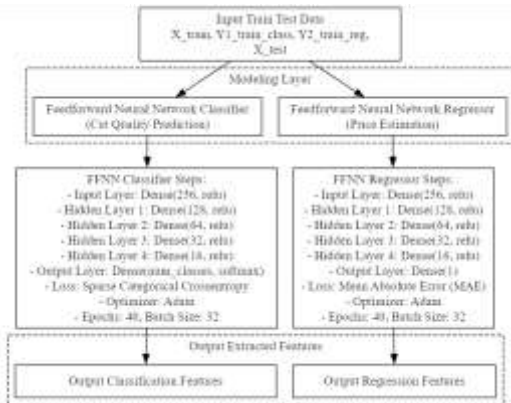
Input Train Test Data
X_train, Y1_train_class, Y2_train_reg, X_test

Modeling Layer

Feedforward Neural Network Classifier (Cut Quality Prediction)

Feedforward Neural Network Regressor (Price Estimation)

FFNN Classifier Steps:
- Input Layer: Dense(256, relu)
- Hidden Layer 1: Dense(128, relu)
- Hidden Layer 2: Dense(64, relu)
- Hidden Layer 3: Dense(32, relu)
- Hidden Layer 4: Dense(16, relu)
- Output Layer: Dense(num_classes, softmax)
- Loss: Sparse Categorical Crossentropy
- Optimizer: Adam
- Epochs: 40, Batch Size: 32

FFNN Regressor Steps:
- Input Layer: Dense(256, relu)
- Hidden Layer 1: Dense(128, relu)
- Hidden Layer 2: Dense(64, relu)
- Hidden Layer 3: Dense(32, relu)
- Hidden Layer 4: Dense(16, relu)
- Output Layer: Dense(1)
- Loss: Mean Absolute Error (MAE)
- Optimizer: Adam
- Epochs: 40, Batch Size: 32

Output Extracted Features

Output Classification Features

Output Regression Features